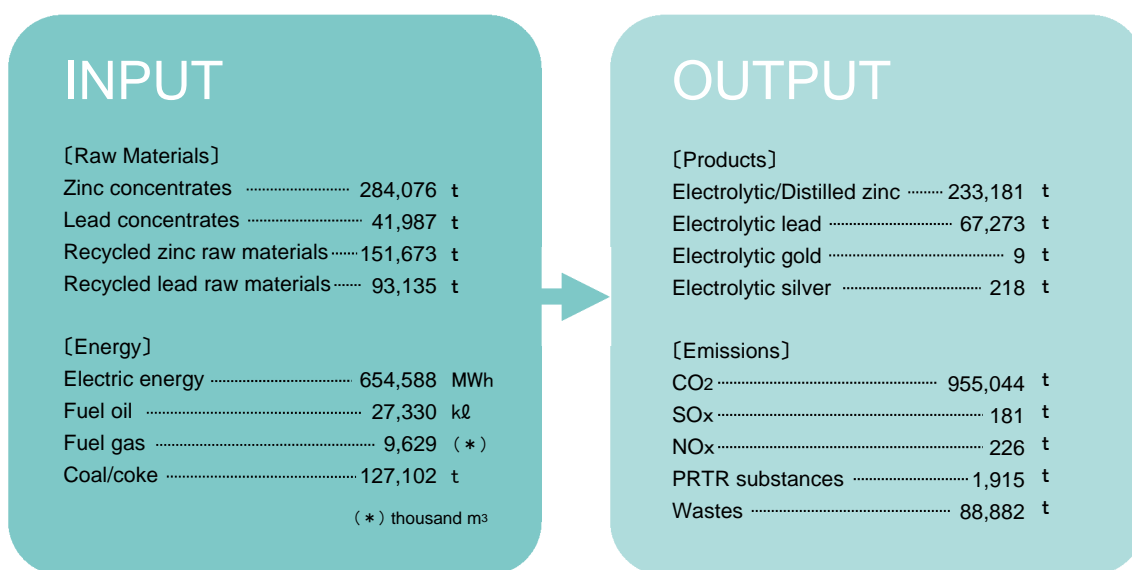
INPUT

〔Raw Materials〕
Zinc concentrates ........................ 284,076 t
Lead concentrates ........................ 41,987 t
Recycled zinc raw materials ...... 151,673 t
Recycled lead raw materials ...... 93,135 t

〔Energy〕
Electric energy ........................ 654,588 MWh
Fuel oil ........................ 27,330 kℓ
Fuel gas ........................ 9,629 (＊)
Coal/coke ........................ 127,102 t

(＊) thousand $m^3$

OUTPUT

〔Products〕
Electrolytic/Distilled zinc ........ 233,181 t
Electrolytic lead ........................ 67,273 t
Electrolytic gold ........................ 9 t
Electrolytic silver ........................ 218 t

〔Emissions〕
$CO_2$ ........................ 955,044 t
SOx ........................ 181 t
NOx ........................ 226 t
PRTR substances ........................ 1,915 t
Wastes ........................ 88,882 t